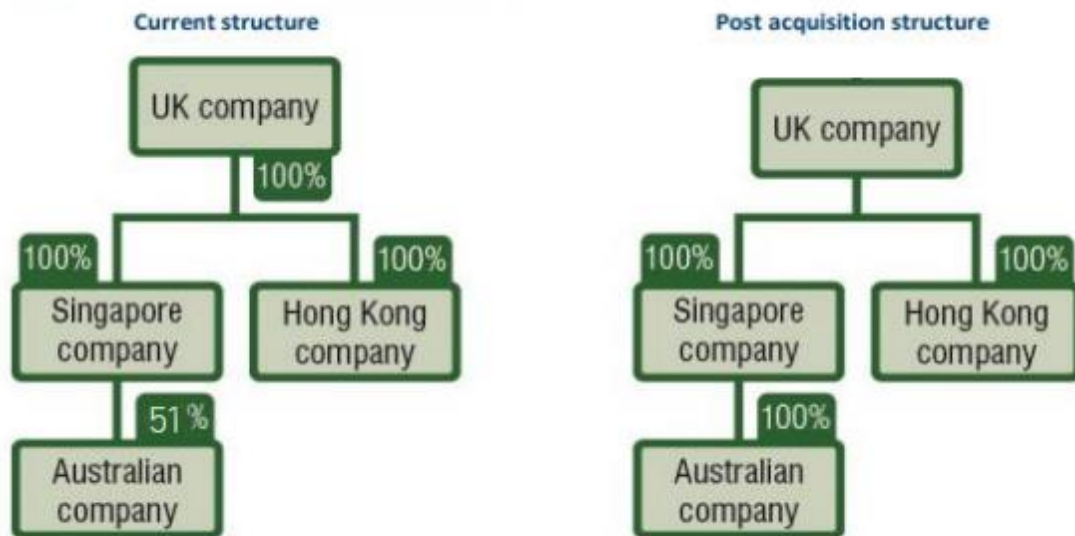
Current structure

UK company

100%

100%

Singapore company

100%

Hong Kong company

51%

Australian company

Post acquisition structure

UK company

100%

Singapore company

100%

Hong Kong company

100%

Australian company